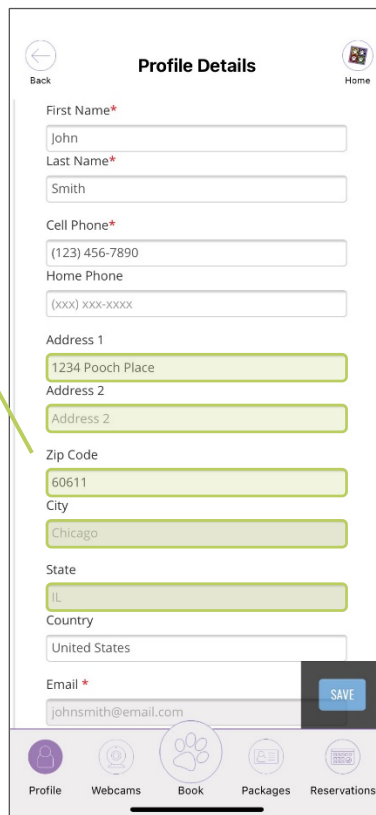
Back
Profile Details
Home

First Name*
John
Last Name*
Smith

Cell Phone*
(123) 456-7890
Home Phone
(xxx) xxx-xxxx

Address 1
1234 Pooch Place
Address 2
Address 2

Zip Code
60611
City
Chicago

State
IL
Country
United States

Email *
johnsmith@email.com

SAVE

Profile
Webcams
Book
Packages
Reservations